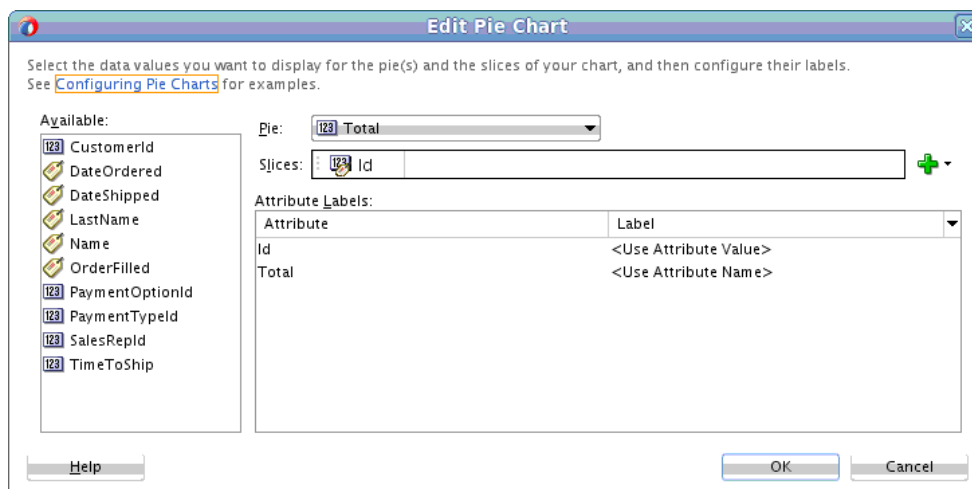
Edit Pie Chart

Select the data values you want to display for the pie(s) and the slices of your chart, and then configure their labels. See Configuring Pie Charts for examples.

Available:
123 CustomerId
DateOrdered
DateShipped
LastName
Name
OrderFilled
123 PaymentOptionId
123 PaymentTypeId
123 SalesRepId
123 TimeToShip

Pie: 123 Total

Slices: 123 Id

Attribute Labels:

| Attribute | Label |
|---|---|
| Id | <Use Attribute Value> |
| Total | <Use Attribute Name> |

Help

OK

Cancel